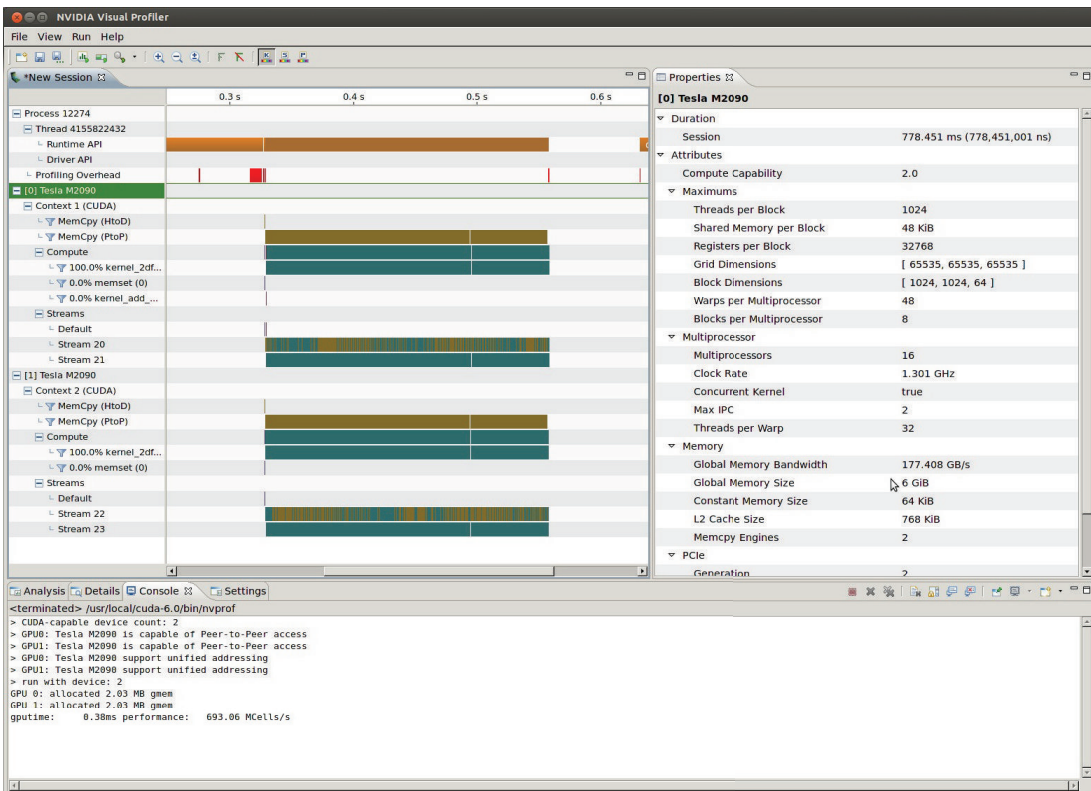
NVIDIA Visual Profiler

File View Run Help

*New Session

0.3 s 0.4 s 0.5 s 0.6 s

Process 12274
Thread 4155822432
Runtime API
Driver API
Profiling Overhead
[0] Tesla M2090
Context 1 (CUDA)
MemCpy (HtoD)
MemCpy (PtoP)
Compute
100.0% kernel_2df...
0.0% memset (0)
0.0% kernel_add_...
Streams
Default
Stream 20
Stream 21
[1] Tesla M2090
Context 2 (CUDA)
MemCpy (HtoD)
MemCpy (PtoP)
Compute
100.0% kernel_2df...
0.0% memset (0)
Streams
Default
Stream 22
Stream 23

Properties

[0] Tesla M2090

| | |
|---|---|
| Duration | |
| Session | 778.451 ms (778,451,001 ns) |
| Attributes | |
| Compute Capability | 2.0 |
| Maximums | |
| Threads per Block | 1024 |
| Shared Memory per Block | 48 KiB |
| Registers per Block | 32768 |
| Grid Dimensions | [ 65535, 65535, 65535 ] |
| Block Dimensions | [ 1024, 1024, 64 ] |
| Warps per Multiprocessor | 48 |
| Blocks per Multiprocessor | 8 |
| Multiprocessor | |
| Multiprocessors | 16 |
| Clock Rate | 1.301 GHz |
| Concurrent Kernel | true |
| Max IPC | 2 |
| Threads per Warp | 32 |
| Memory | |
| Global Memory Bandwidth | 177.408 GB/s |
| Global Memory Size | 6 GiB |
| Constant Memory Size | 64 KiB |
| L2 Cache Size | 768 KiB |
| Memcpy Engines | 2 |
| PCIe | |
| Generation | 2 |

Analysis Details Console Settings

<terminated> /usr/local/cuda-6.0/bin/nvprof
> CUDA-capable device count: 2
> GPU0: Tesla M2090 is capable of Peer-to-Peer access
> GPU1: Tesla M2090 is capable of Peer-to-Peer access
> GPU0: Tesla M2090 support unified addressing
> GPU1: Tesla M2090 support unified addressing
> run with device: 2
GPU 0: allocated 2.03 MB gmem
GPU 1: allocated 2.03 MB gmem
gputime: 0.38ms performance: 693.06 MCells/s